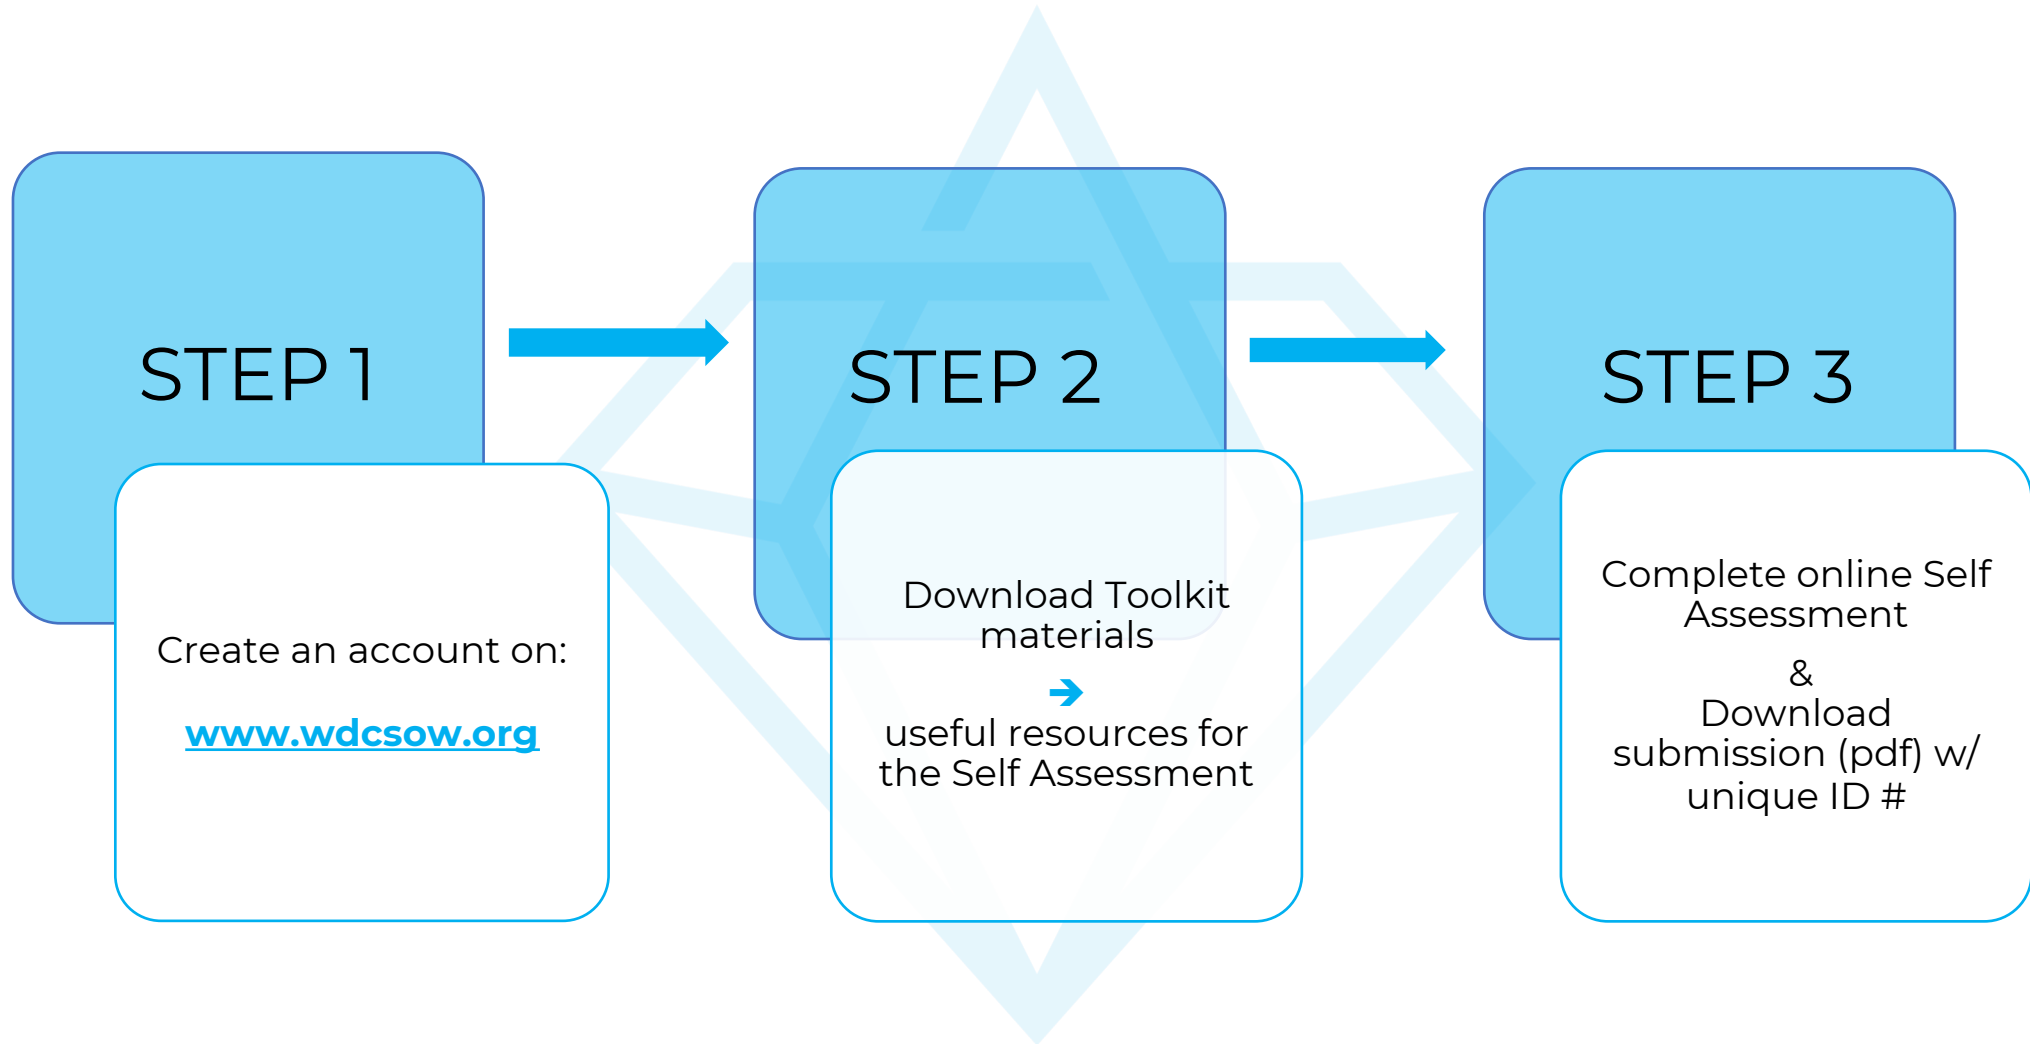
STEP 1

Create an account on:

www.wdcsow.org

STEP 2

Download Toolkit materials

→

useful resources for the Self Assessment

STEP 3

Complete online Self Assessment

&

Download submission (pdf) w/ unique ID #